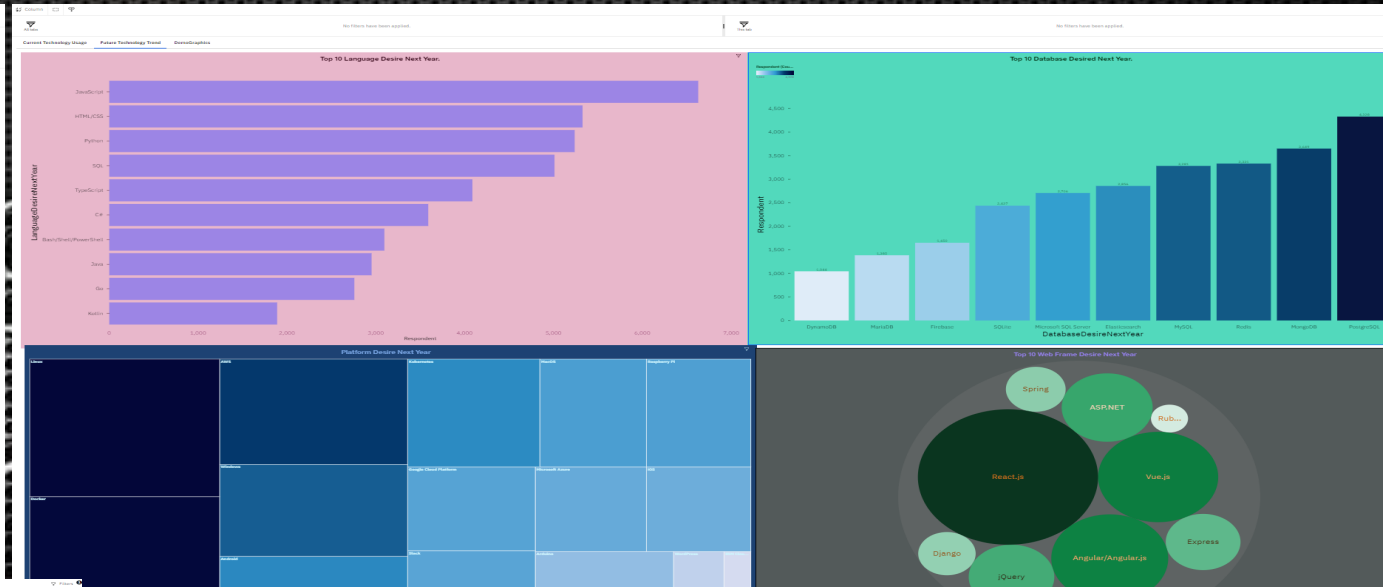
Column

All tabs

No filters have been applied

This tab

No filters have been applied

Current Technology Usage

Future Technology Trend

DemoGraphics

Top 10 Language Desire Next Year.

LanguageDesireNextYear

JavaScript

HTML/CSS

Python

SQL

TypeScript

C#

Bash/Shell/PowerShell

Java

Go

Kotlin

0

1,000

2,000

3,000

4,000

5,000

6,000

7,000

Respondent

Top 10 Database Desired Next Year.

Respondent (Cou...

Respondent

4,500

4,000

3,500

3,000

2,500

2,000

1,500

1,000

500

0

DynamoDB

MariaDB

Firebase

SQLite

Microsoft SQL Server

Elasticsearch

MySQL

Redis

MongoDB

PostgreSQL

DatabaseDesireNextYear

Platform Desire Next Year

Linux

AWS

Kubernetes

MacOS

Raspberry Pi

Windows

Google Cloud Platform

Microsoft Azure

iOS

Docker

Android

Slack

Arduino

Filters

Top 10 Web Frame Desire Next Year

Spring

ASP.NET

Rub...

React.js

Vue.js

Express

Django

jQuery

Angular/Angular.js